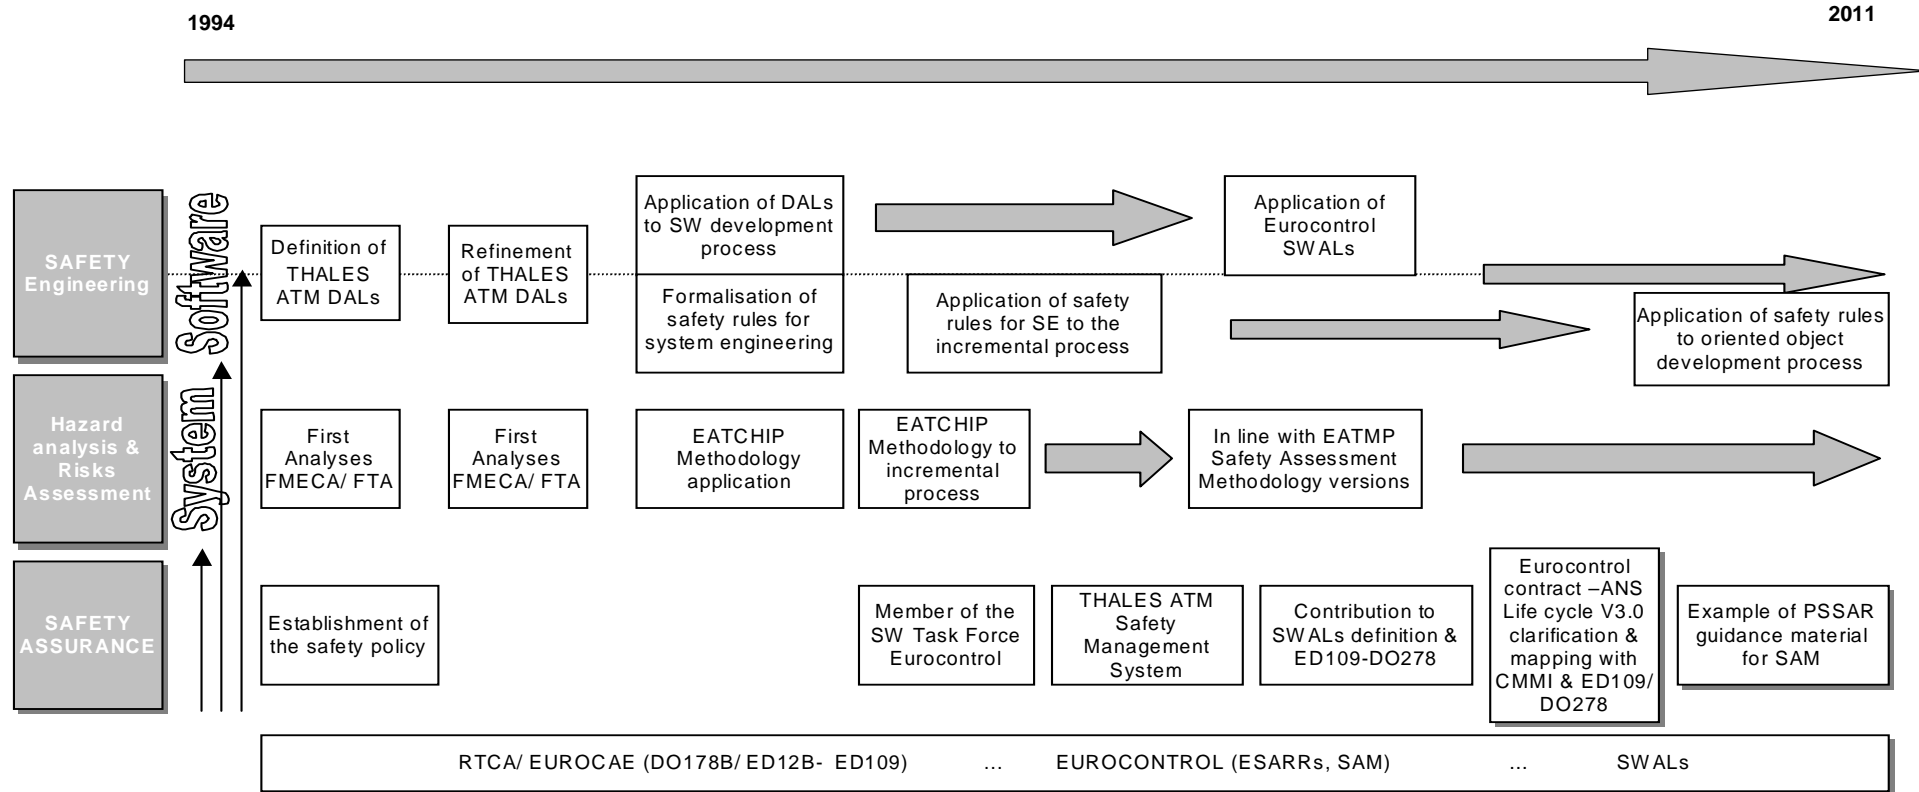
1994

2011

SAFETY Engineering

Hazard analysis & Risks Assessment

SAFETY ASSURANCE

System

Software

Definition of THALES ATM DALs

Refinement of THALES ATM DALs

Application of DALs to SW development process

Formalisation of safety rules for system engineering

Application of safety rules for SE to the incremental process

Application of Eurocontrol SWALs

Application of safety rules to oriented object development process

First Analyses FMECA/ FTA

First Analyses FMECA/ FTA

EATCHIP Methodology application

EATCHIP Methodology to incremental process

In line with EATMP Safety Assessment Methodology versions

Establishment of the safety policy

Member of the SW Task Force Eurocontrol

THALES ATM Safety Management System

Contribution to SWALs definition & ED109-DO278

Eurocontrol contract –ANS Life cycle V3.0 clarification & mapping with CMMI & ED109/ DO278

Example of PSSAR guidance material for SAM

RTCA/ EUROCAE (DO178B/ ED12B- ED109) ... EUROCONTROL (ESARRs, SAM) ... SWALs